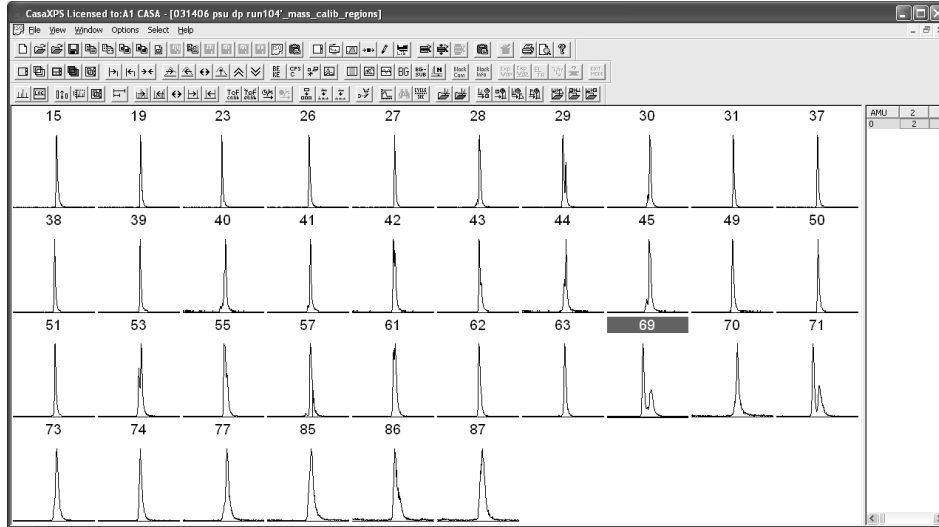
CasaXPS Licensed to:A1 CASA - [031406 psu dp run104'_mass_calib_regions]

File View Window Options Select Help

15 19 23 26 27 28 29 30 31 37

38 39 40 41 42 43 44 45 49 50

51 53 55 57 61 62 63 69 70 71

73 74 77 85 86 87

| AMU | 2 |
|---|---|
| 0 | 2 |